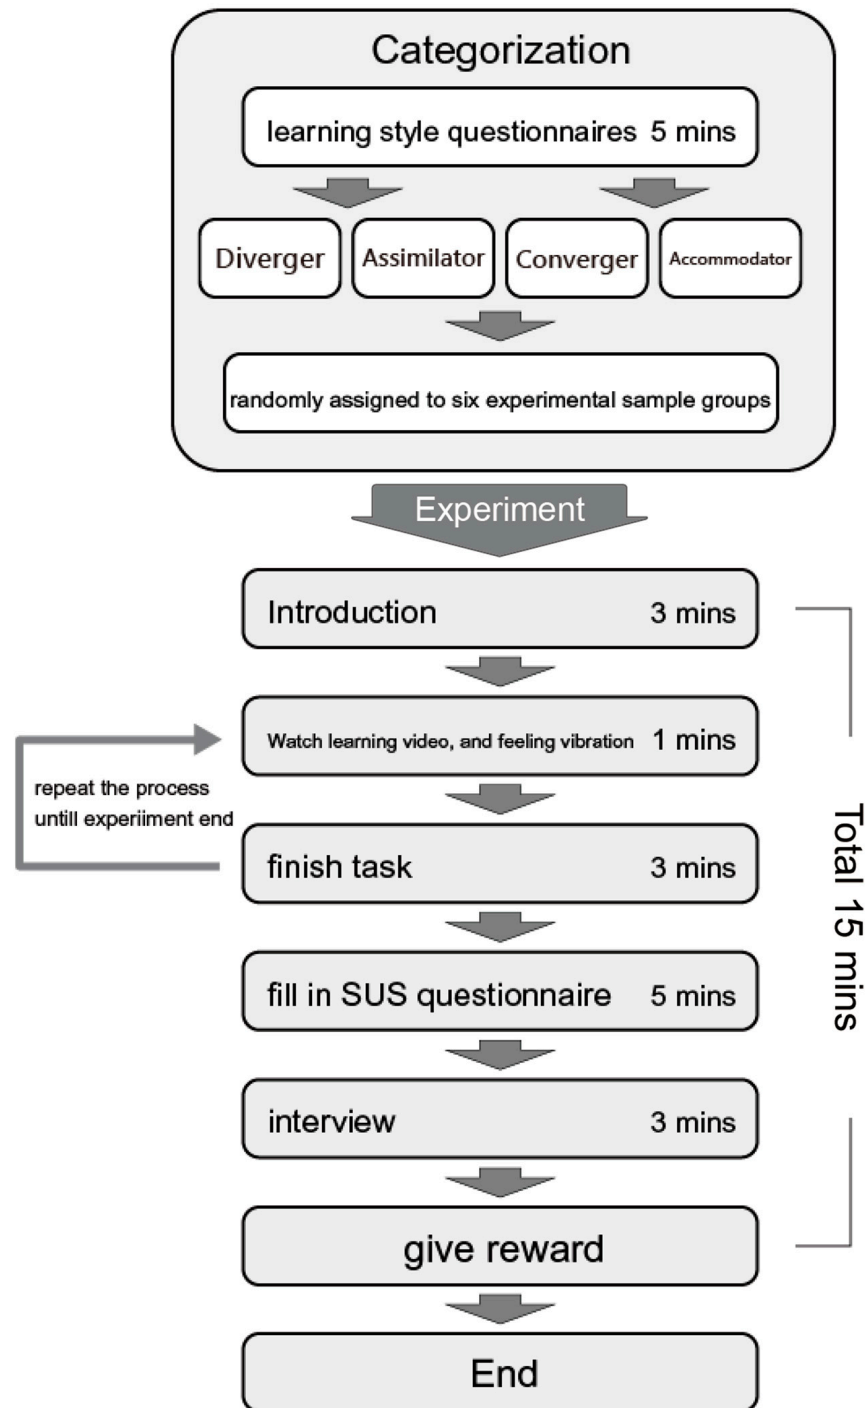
Categorization

learning style questionnaires 5 mins

Diverger

Assimilator

Converger

Accommodator

randomly assigned to six experimental sample groups

Experiment

Introduction 3 mins

Watch learning video, and feeling vibration 1 mins

repeat the process untill experiiment end

finish task 3 mins

fill in SUS questionnaire 5 mins

interview 3 mins

give reward

End

Total 15 mins